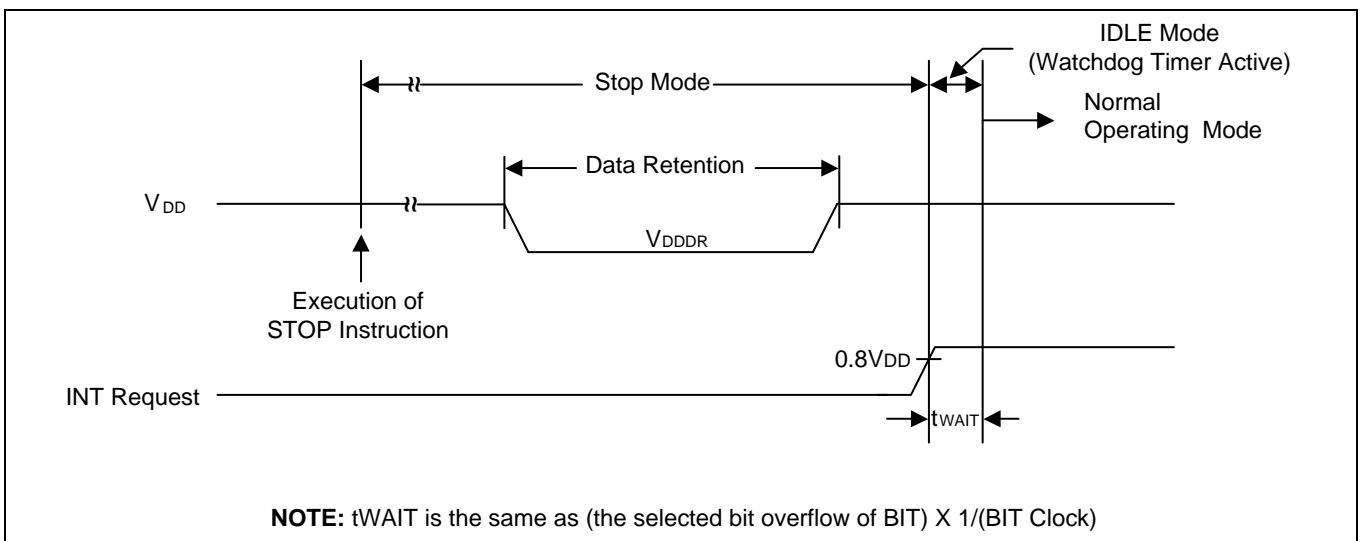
IDLE Mode
(Watchdog Timer Active)

Stop Mode

Normal
Operating Mode

Data Retention

$V_{DD}$

$V_{DDDR}$

Execution of
STOP Instruction

$0.8V_{DD}$

INT Request

$t_{WAIT}$

**NOTE:** tWAIT is the same as (the selected bit overflow of BIT) X 1/(BIT Clock)